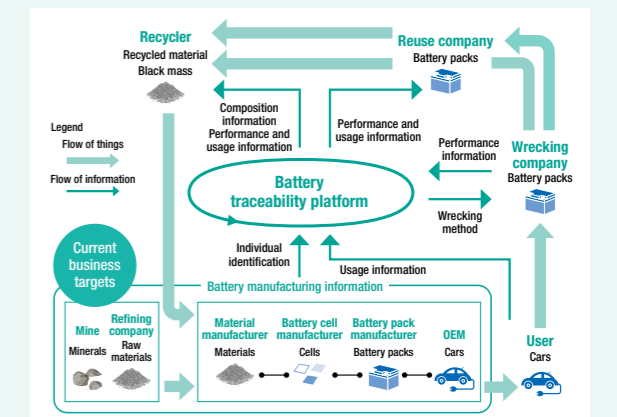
Recycler
Recycled material
Black mass

Reuse company
Battery packs

Composition information
Performance and usage information

Performance and usage information

Legend
Flow of things
Flow of information

Performance information

Wrecking company
Battery packs

Battery traceability platform

Wrecking method

Individual identification

Usage information

Current business targets

Battery manufacturing information

Mine
Minerals

Refining company
Raw materials

Material manufacturer
Materials

Battery cell manufacturer
Cells

Battery pack manufacturer
Battery packs

OEM
Cars

User
Cars